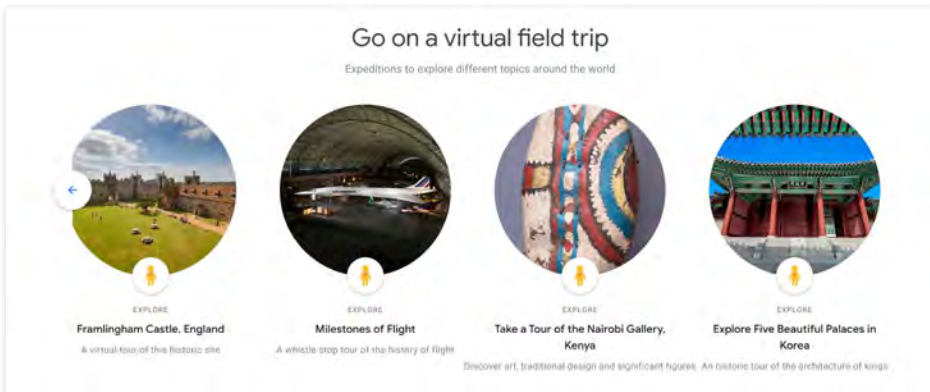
Go on a virtual field trip

Expeditions to explore different topics around the world

EXPLORE
Framlingham Castle, England
A virtual tour of this historic site

EXPLORE
Milestones of Flight
A whistle stop tour of the history of flight

EXPLORE
Take a Tour of the Nairobi Gallery, Kenya
Discover art, traditional design and significant figures

EXPLORE
Explore Five Beautiful Palaces in Korea
An historic tour of the architecture of kings